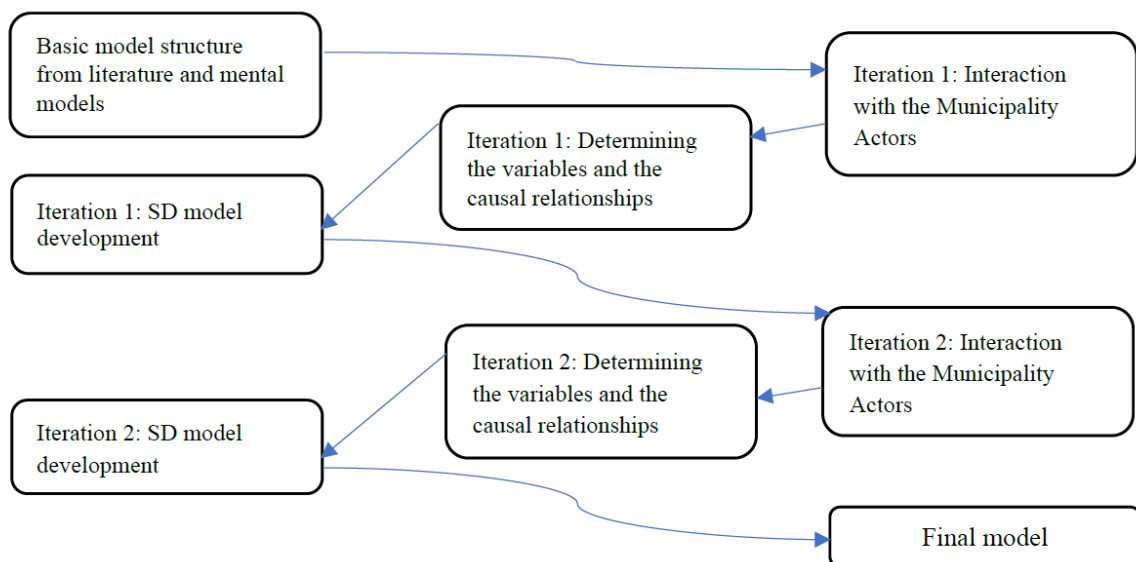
Basic model structure from literature and mental models

Iteration 1: Interaction with the Municipality Actors

Iteration 1: Determining the variables and the causal relationships

Iteration 1: SD model development

Iteration 2: Interaction with the Municipality Actors

Iteration 2: Determining the variables and the causal relationships

Iteration 2: SD model development

Final model